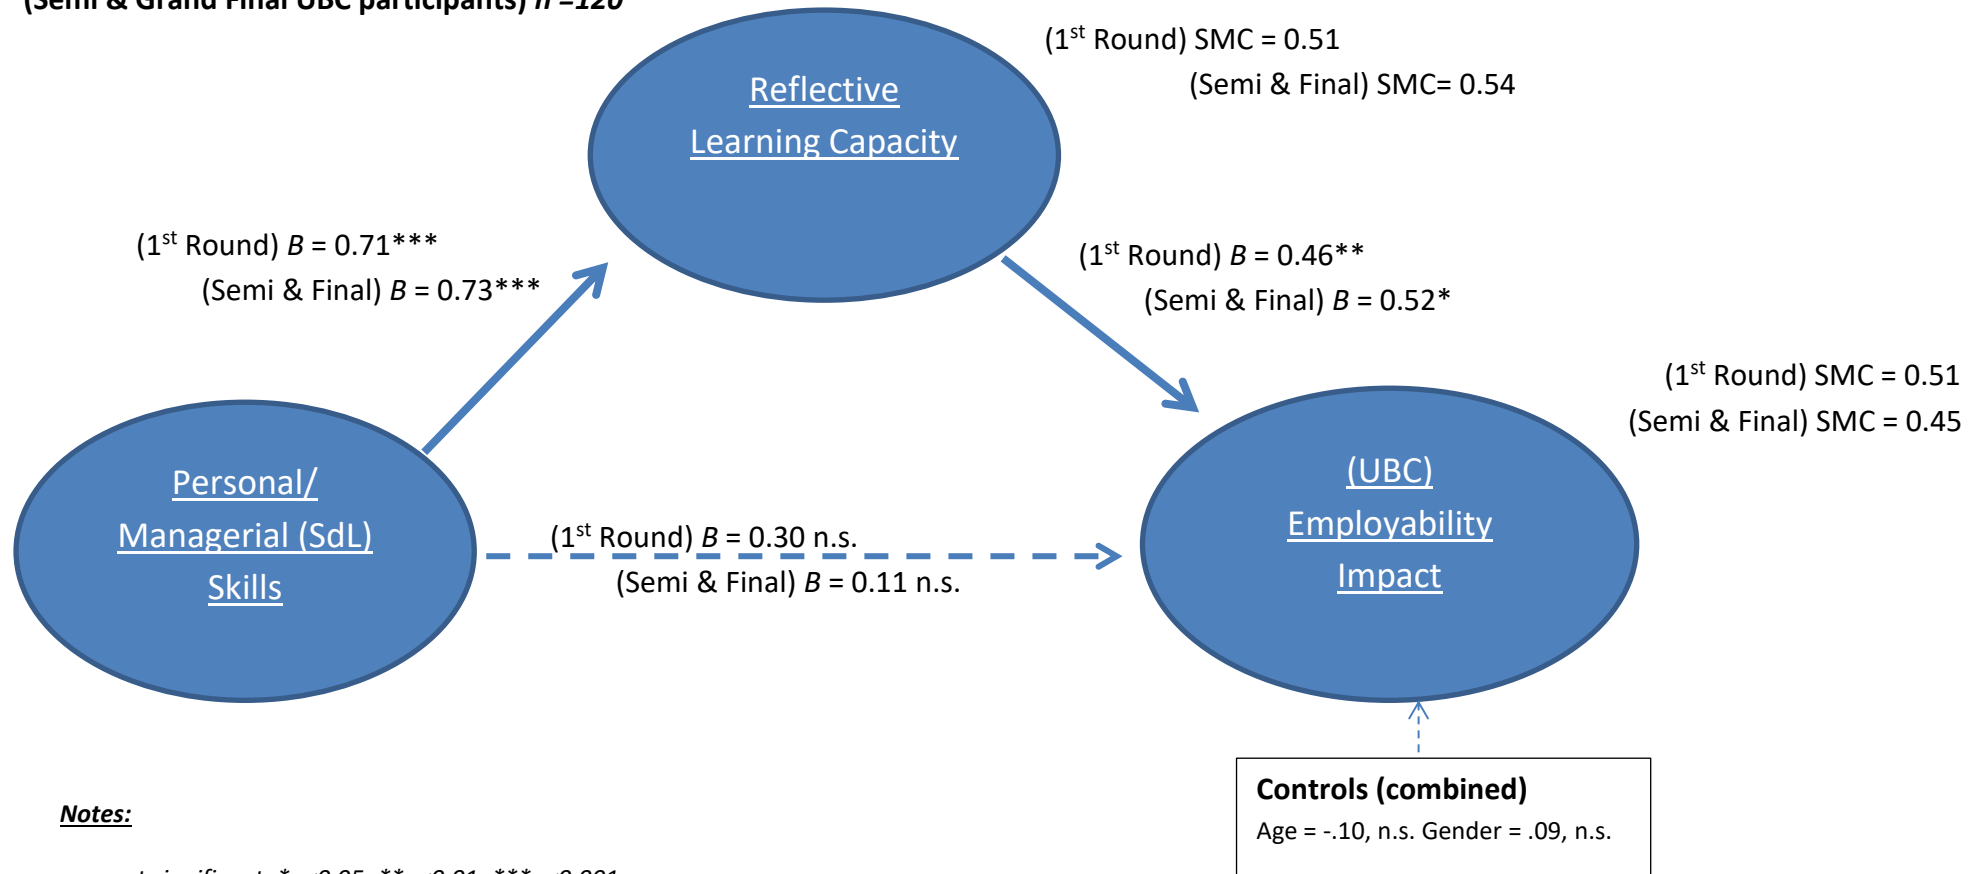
(Semi & Grand Final UBC participants) $n$ =120

Reflective Learning Capacity

(1$^{st}$ Round) SMC = 0.51
(Semi & Final) SMC= 0.54

(1$^{st}$ Round) $B$ = 0.71***
(Semi & Final) $B$ = 0.73***

(1$^{st}$ Round) $B$ = 0.46**
(Semi & Final) $B$ = 0.52*

(1$^{st}$ Round) SMC = 0.51
(Semi & Final) SMC = 0.45

Personal/ Managerial (SdL) Skills

(1$^{st}$ Round) $B$ = 0.30 n.s.
(Semi & Final) $B$ = 0.11 n.s.

(UBC) Employability Impact

Controls (combined)
Age = -.10, n.s. Gender = .09, n.s.

Notes:

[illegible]